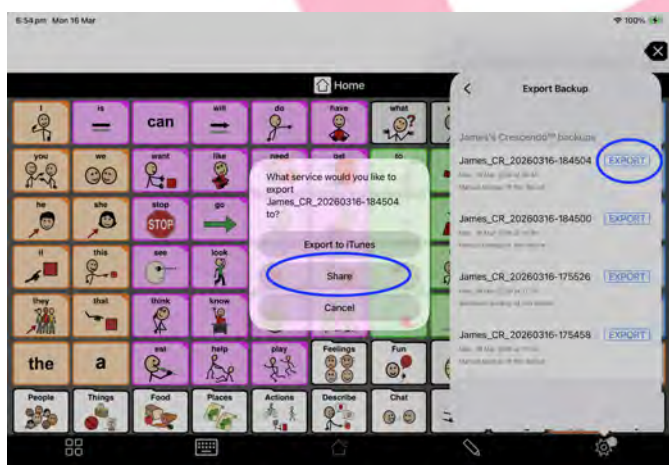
6:54 pm Mon 16 Mar

100%

Home

I

is

can

will

do

have

what

you

we

want

like

need

get

to

he

she

stop

STOP

go

it

this

see

look

they

that

think

know

the

a

eat

help

play

Feelings

Fun

People

Things

Food

Places

Actions

Describe

Chat

What service would you like to export James_CR_20260316-184504 to?

Export to iTunes

Share

Cancel

Export Backup

James's Crescendo™ backups

James_CR_20260316-184504

EXPORT

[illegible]

James_CR_20260316-184500

EXPORT

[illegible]

James_CR_20260316-175526

EXPORT

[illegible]

James_CR_20260316-175458

EXPORT

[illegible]